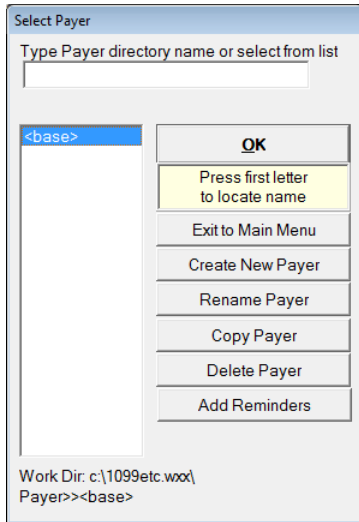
Select Payer

Type Payer directory name or select from list

<base>

OK

Press first letter to locate name

Exit to Main Menu

Create New Payer

Rename Payer

Copy Payer

Delete Payer

Add Reminders

Work Dir: c:\1099etc.wxx\
Payer>><base>